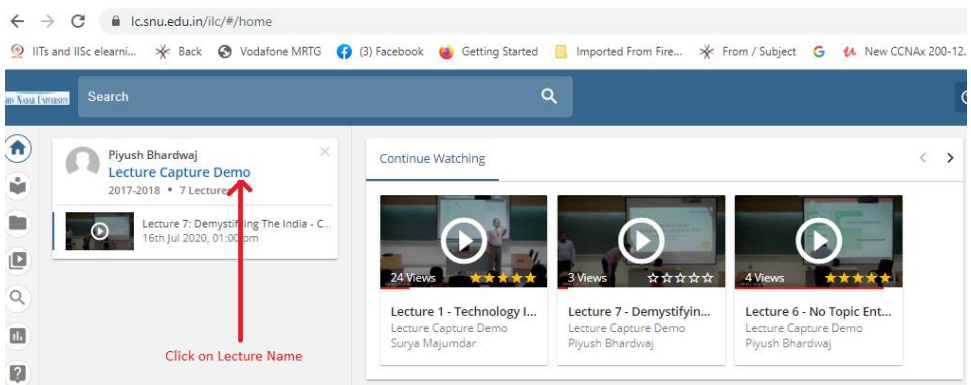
lc.snu.edu.in/ilc/#/home

IITs and IISc elearni... Back Vodafone MRTG (3) Facebook Getting Started Imported From Fire... From / Subject New CCNAx 200-12...

Search

Piyush Bhardwaj
Lecture Capture Demo
2017-2018 • 7 Lectures

Lecture 7: Demystifying The India - C...
16th Jul 2020, 01:00 pm

Click on Lecture Name

Continue Watching

24 Views
Lecture 1 - Technology I...
Lecture Capture Demo
Surya Majumdar

3 Views
Lecture 7 - Demystifyin...
Lecture Capture Demo
Piyush Bhardwaj

4 Views
Lecture 6 - No Topic Ent...
Lecture Capture Demo
Piyush Bhardwaj